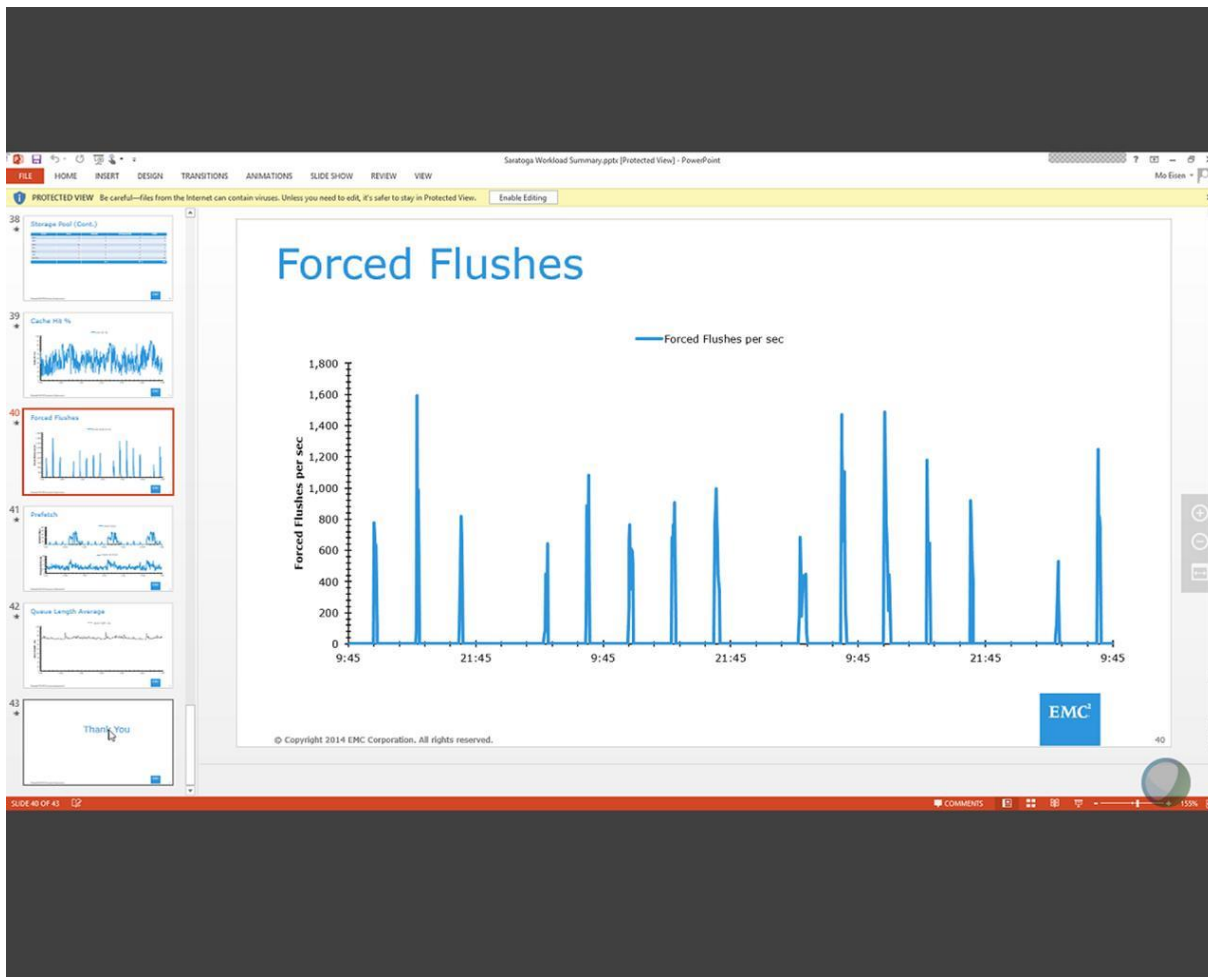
Saratoga Workload Summary.pptx [Protected View] - PowerPoint

FILE HOME INSERT DESIGN TRANSITIONS ANIMATIONS SLIDE SHOW REVIEW VIEW

Mo Eisen

PROTECTED VIEW Be careful—files from the Internet can contain viruses. Unless you need to edit, it's safer to stay in Protected View. Enable Editing

38 Storage Pool (Cont.)

39 Cache Hit %

40 Forced Flushes

41 Prefetch

42 Queue Length Average

43 Thank You

Forced Flushes

Forced Flushes per sec

Forced Flushes per sec

1,800
1,600
1,400
1,200
1,000
800
600
400
200
0

9:45 21:45 9:45 21:45 9:45 21:45 9:45

© Copyright 2014 EMC Corporation. All rights reserved.

EMC²

40

SLIDE 40 OF 43

COMMENTS

155%